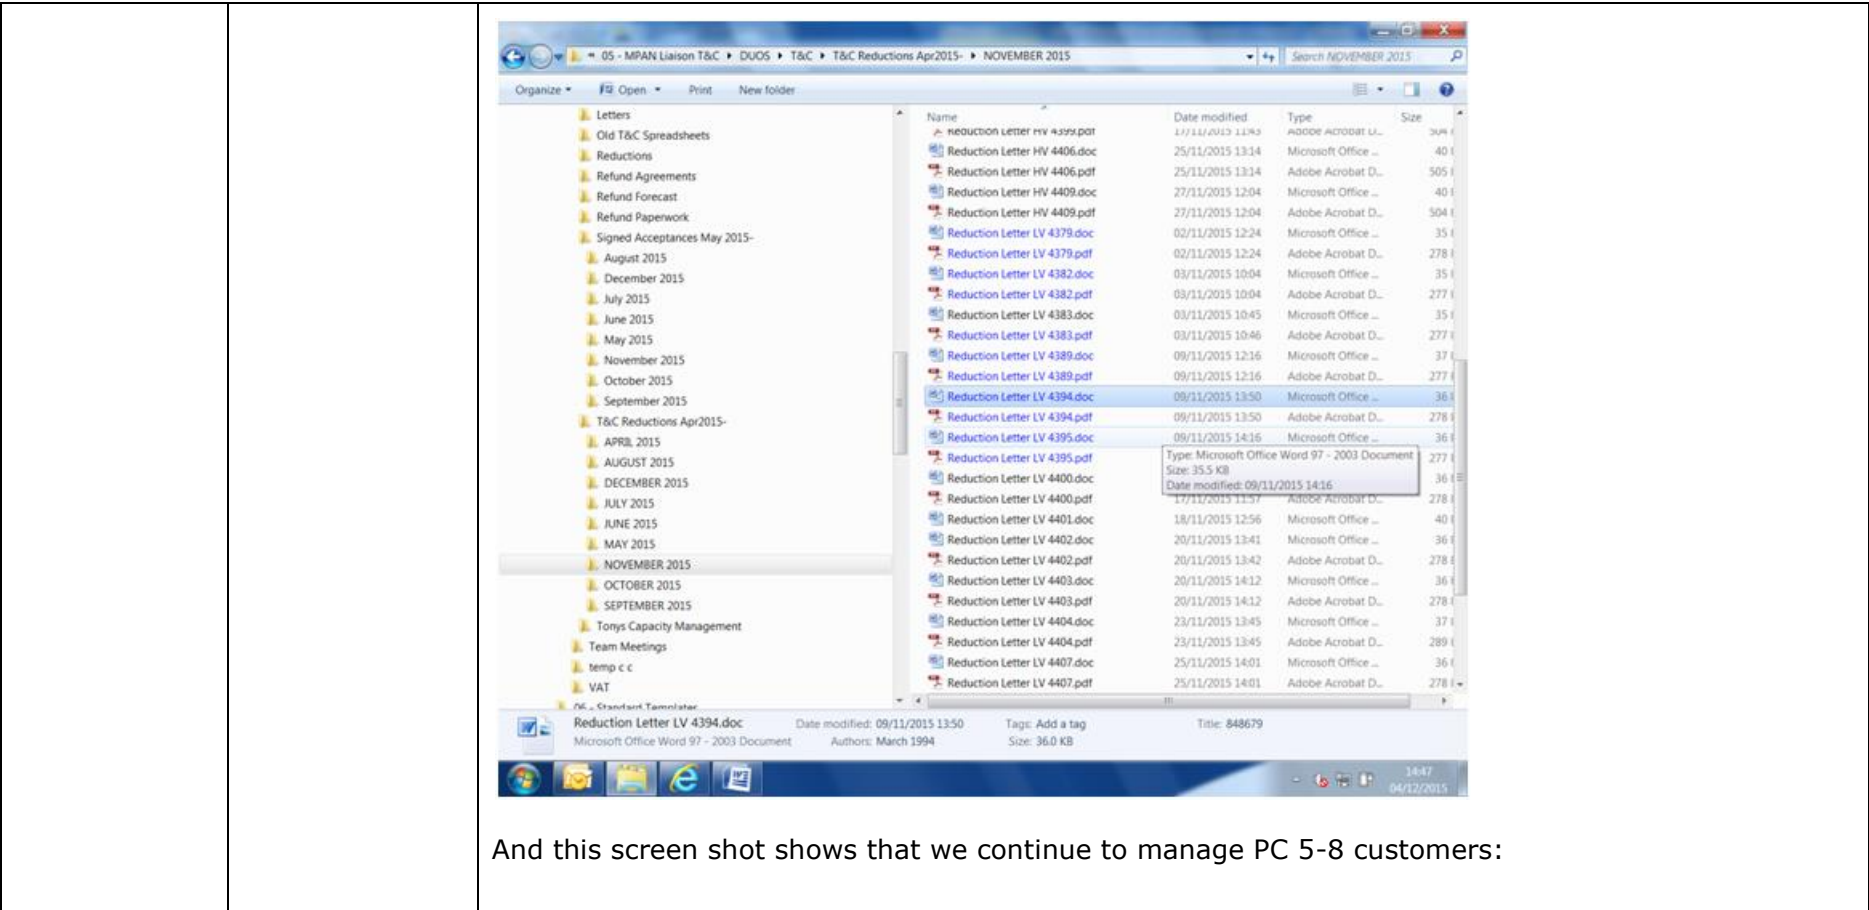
« 05 - MPAN Liaison T&C ▸ DUOS ▸ T&C ▸ T&C Reductions Apr2015- ▸ NOVEMBER 2015

Search NOVEMBER 2015

Organize ▾ Open ▾ Print New folder

Letters
Old T&C Spreadsheets
Reductions
Refund Agreements
Refund Forecast
Refund Paperwork
Signed Acceptances May 2015-
August 2015
December 2015
July 2015
June 2015
May 2015
November 2015
October 2015
September 2015
T&C Reductions Apr2015-
APRIL 2015
AUGUST 2015
DECEMBER 2015
JULY 2015
JUNE 2015
MAY 2015
NOVEMBER 2015
OCTOBER 2015
SEPTEMBER 2015
Tonys Capacity Management
Team Meetings
temp c c
VAT
06 - Standard Templates

| Name | Date modified | Type | Size |
|---|---|---|---|
| Reduction Letter HV 4399.pdf | 17/11/2015 11:43 | Adobe Acrobat D... | 504 |
| Reduction Letter HV 4406.doc | 25/11/2015 13:14 | Microsoft Office ... | 40 |
| Reduction Letter HV 4406.pdf | 25/11/2015 13:14 | Adobe Acrobat D... | 505 |
| Reduction Letter HV 4409.doc | 27/11/2015 12:04 | Microsoft Office ... | 40 |
| Reduction Letter HV 4409.pdf | 27/11/2015 12:04 | Adobe Acrobat D... | 504 |
| Reduction Letter LV 4379.doc | 02/11/2015 12:24 | Microsoft Office ... | 35 |
| Reduction Letter LV 4379.pdf | 02/11/2015 12:24 | Adobe Acrobat D... | 278 |
| Reduction Letter LV 4382.doc | 03/11/2015 10:04 | Microsoft Office ... | 35 |
| Reduction Letter LV 4382.pdf | 03/11/2015 10:04 | Adobe Acrobat D... | 277 |
| Reduction Letter LV 4383.doc | 03/11/2015 10:45 | Microsoft Office ... | 35 |
| Reduction Letter LV 4383.pdf | 03/11/2015 10:46 | Adobe Acrobat D... | 277 |
| Reduction Letter LV 4389.doc | 09/11/2015 12:16 | Microsoft Office ... | 37 |
| Reduction Letter LV 4389.pdf | 09/11/2015 12:16 | Adobe Acrobat D... | 277 |
| Reduction Letter LV 4394.doc | 09/11/2015 13:50 | Microsoft Office ... | 36 |
| Reduction Letter LV 4394.pdf | 09/11/2015 13:50 | Adobe Acrobat D... | 278 |
| Reduction Letter LV 4395.doc | 09/11/2015 14:16 | Microsoft Office ... | 36 |
| Reduction Letter LV 4395.pdf | | | 277 |
| Reduction Letter LV 4400.doc | | | 36 |
| Reduction Letter LV 4400.pdf | 17/11/2015 11:57 | Adobe Acrobat D... | 278 |
| Reduction Letter LV 4401.doc | 18/11/2015 12:56 | Microsoft Office ... | 40 |
| Reduction Letter LV 4402.doc | 20/11/2015 13:41 | Microsoft Office ... | 36 |
| Reduction Letter LV 4402.pdf | 20/11/2015 13:42 | Adobe Acrobat D... | 278 |
| Reduction Letter LV 4403.doc | 20/11/2015 14:12 | Microsoft Office ... | 36 |
| Reduction Letter LV 4403.pdf | 20/11/2015 14:12 | Adobe Acrobat D... | 278 |
| Reduction Letter LV 4404.doc | 23/11/2015 13:45 | Microsoft Office ... | 37 |
| Reduction Letter LV 4404.pdf | 23/11/2015 13:45 | Adobe Acrobat D... | 289 |
| Reduction Letter LV 4407.doc | 25/11/2015 14:01 | Microsoft Office ... | 36 |
| Reduction Letter LV 4407.pdf | 25/11/2015 14:01 | Adobe Acrobat D... | 278 |

Type: Microsoft Office Word 97 - 2003 Document
Size: 35.5 KB
Date modified: 09/11/2015 14:16

Reduction Letter LV 4394.doc Date modified: 09/11/2015 13:50 Tags: Add a tag Title: 848679
Microsoft Office Word 97 - 2003 Document Authors: March 1994 Size: 36.0 KB

14:47
04/12/2015

And this screen shot shows that we continue to manage PC 5-8 customers: